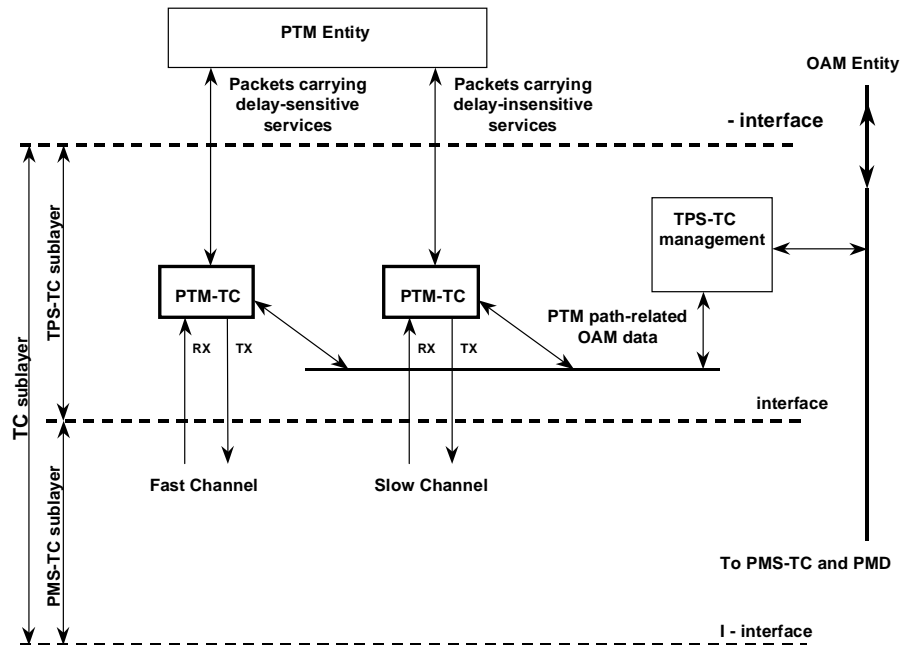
PTM Entity

OAM Entity

Packets carrying delay-sensitive services

Packets carrying delay-insensitive services

- interface

TPS-TC management

TC sublayer

TPS-TC sublayer

PTM-TC

PTM-TC

RX

TX

RX

TX

PTM path-related OAM data

interface

PMS-TC sublayer

Fast Channel

Slow Channel

To PMS-TC and PMD

I - interface